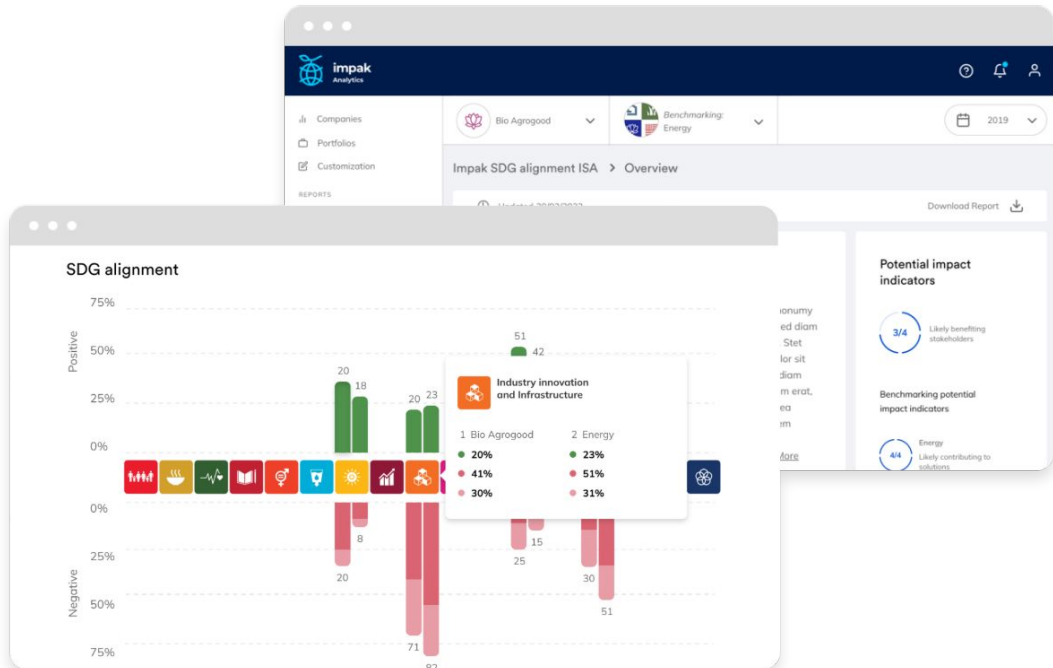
impak Analytics

Companies
Portfolios
Customization
REPORTS

Bio Agrogood
Benchmarking: Energy
2019

Impak SDG alignment ISA > Overview

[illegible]
Download Report

onumy
ed diam
Stet
lor sit
diam
m erat,
ea
em
More

Potential impact indicators

3/4 Likely benefiting stakeholders

Benchmarking potential impact indicators

4/4 Energy Likely contributing to solutions

SDG alignment

75%
50%
25%
0%
0%
25%
50%
75%

Positive
Negative

20
18
20
23
51
42
8
20
71
82
15
25
30
51

Industry innovation and Infrastructure

1 Bio Agrogood
20%
41%
30%

2 Energy
23%
51%
31%